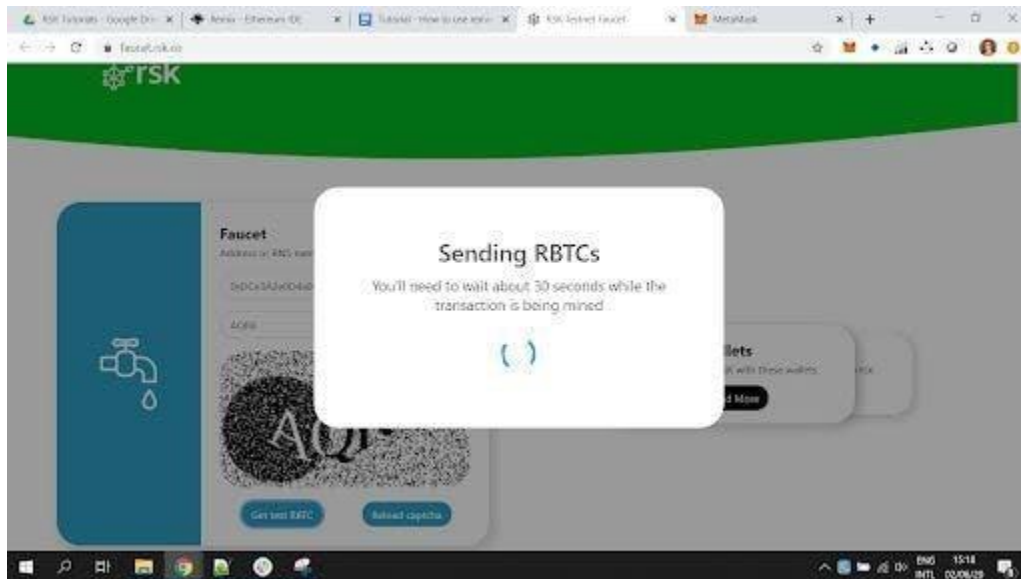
RSK Tutorials - Google Dri
Remix - Ethereum IDE
Tutorial - How to use
RSK Testnet Faucet
MetaMask

faucet.rsk.co

rsk

Faucet
Address or RNS name

0x0Cs3A2a0D4a0

AQRI

AQR

Get test RBTC
Reload captcha

Sending RBTCs
You'll need to wait about 30 seconds while the transaction is being mined

llets
K with these wallets
d More

ENG INTL
15:18
02/06/20